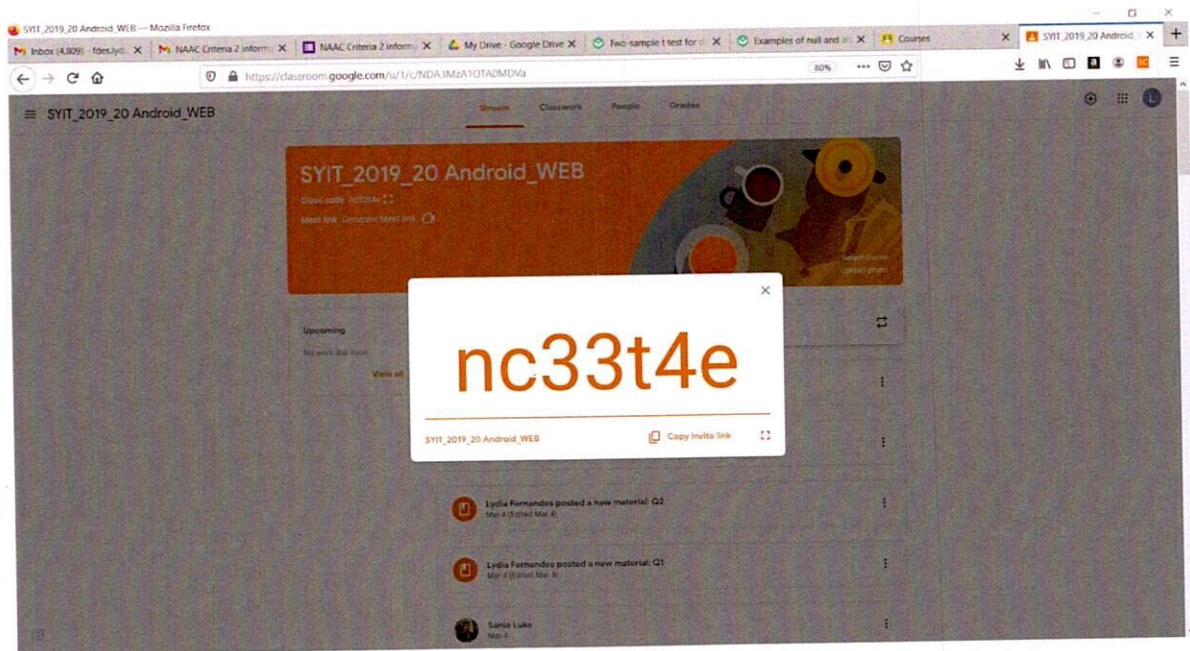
SYIT_2019_20 Android_WEB — Mozilla Firefox

Inbox (4,809) - fdesilyd ×
NAAC Criteria 2 inform ×
NAAC Criteria 2 inform ×
My Drive - Google Drive ×
Two-sample t test for ×
Examples of null and ×
Courses ×
SYIT_2019_20 Android ×
+

https://classroom.google.com/u/1/c/NDA3MzA1OTA0MDVa

80%

≡ SYIT_2019_20 Android_WEB

Stream Classwork People Grades

SYIT_2019_20 Android_WEB

Class code nc33t4e

Meet link Generate Meet link

Select theme
Upload photo

Upcoming

No work due soon

View all

nc33t4e

SYIT_2019_20 Android_WEB

Copy invite link

Lydia Fernandes posted a new material: Q2
Mar 4 (Edited Mar 4)

Lydia Fernandes posted a new material: Q1
Mar 4 (Edited Mar 4)

Sanio Luke
Mar 4